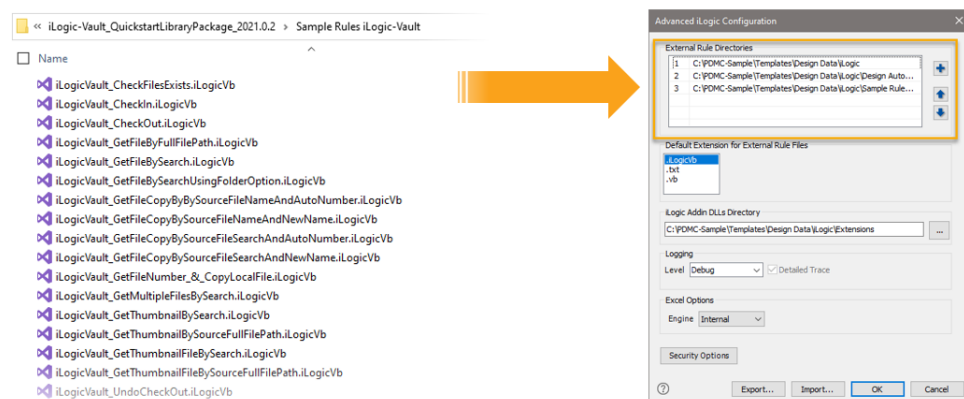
« iLogic-Vault_QuickstartLibraryPackage_2021.0.2 > Sample Rules iLogic-Vault

Name

iLogicVault_CheckFilesExists.iLogicVb
iLogicVault_CheckIn.iLogicVb
iLogicVault_CheckOut.iLogicVb
iLogicVault_GetFileByFullFilePath.iLogicVb
iLogicVault_GetFileBySearch.iLogicVb
iLogicVault_GetFileBySearchUsingFolderOption.iLogicVb
iLogicVault_GetFileCopyByBySourceFileNameAndAutoNumber.iLogicVb
iLogicVault_GetFileCopyBySourceFileNameAndNewName.iLogicVb
iLogicVault_GetFileCopyBySourceFileSearchAndAutoNumber.iLogicVb
iLogicVault_GetFileCopyBySourceFileSearchAndNewName.iLogicVb
iLogicVault_GetFileNumber_&_CopyLocalFile.iLogicVb
iLogicVault_GetMultipleFilesBySearch.iLogicVb
iLogicVault_GetThumbnailBySearch.iLogicVb
iLogicVault_GetThumbnailBySourceFullFilePath.iLogicVb
iLogicVault_GetThumbnailFileBySearch.iLogicVb
iLogicVault_GetThumbnailFileBySourceFullFilePath.iLogicVb
iLogicVault_UndoCheckOut.iLogicVb

Advanced iLogic Configuration

External Rule Directories

| 1 | C:\PDMC-Sample\Templates\Design Data\iLogic |
|---|---|
| 2 | C:\PDMC-Sample\Templates\Design Data\iLogic\Design Auto... |
| 3 | C:\PDMC-Sample\Templates\Design Data\iLogic\Sample Rule... |

Default Extension for External Rule Files
.iLogicVb
.txt
.vb

iLogic Addin DLLs Directory
C:\PDMC-Sample\Templates\Design Data\iLogic\Extensions ...

Logging
Level Debug Detailed Trace

Excel Options
Engine Internal

Security Options

? Export... Import... OK Cancel